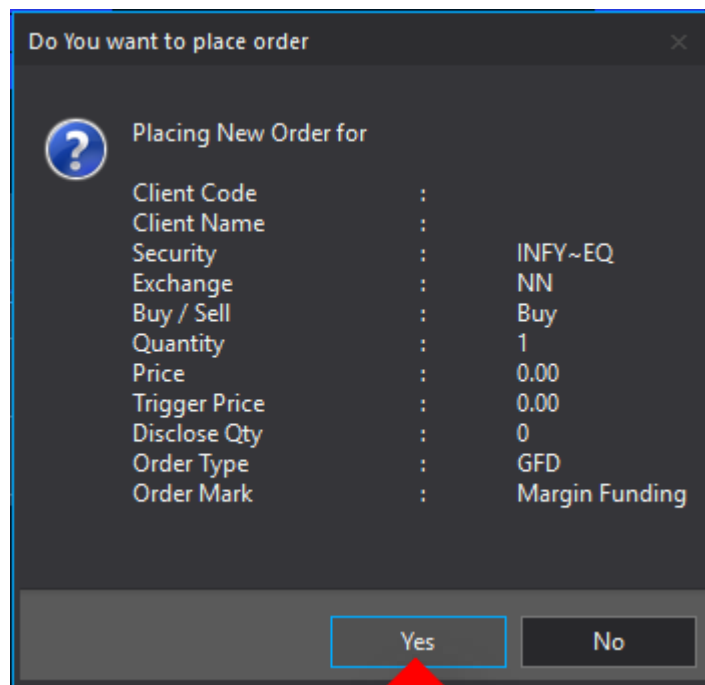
Do You want to place order

Placing New Order for

| | | |
|---|---|---|
| Client Code | : | |
| Client Name | : | |
| Security | : | INFY~EQ |
| Exchange | : | NN |
| Buy / Sell | : | Buy |
| Quantity | : | 1 |
| Price | : | 0.00 |
| Trigger Price | : | 0.00 |
| Disclose Qty | : | 0 |
| Order Type | : | GFD |
| Order Mark | : | Margin Funding |

Yes
No